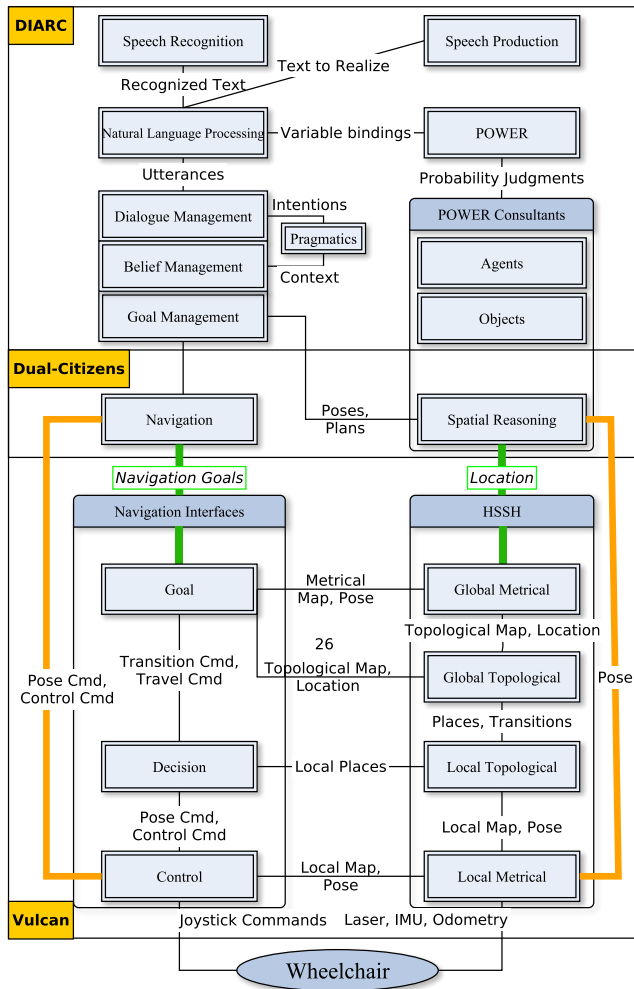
DIARC

Speech Recognition

Speech Production

Text to Realize

Recognized Text

Natural Language Processing

Variable bindings

POWER

Utterances

Probability Judgments

Dialogue Management

Intentions

POWER Consultants

Pragmatics

Belief Management

Agents

Context

Goal Management

Objects

Dual-Citizens

Navigation

Poses, Plans

Spatial Reasoning

Navigation Goals

Location

Navigation Interfaces

HSSH

Goal

Metrical Map, Pose

Global Metrical

26

Topological Map, Location

Transition Cmd, Travel Cmd

Topological Map, Location

Global Topological

Pose Cmd, Control Cmd

Pose

Places, Transitions

Decision

Local Places

Local Topological

Pose Cmd, Control Cmd

Local Map, Pose

Control

Local Map, Pose

Local Metrical

Vulcan

Joystick Commands

Laser, IMU, Odometry

Wheelchair